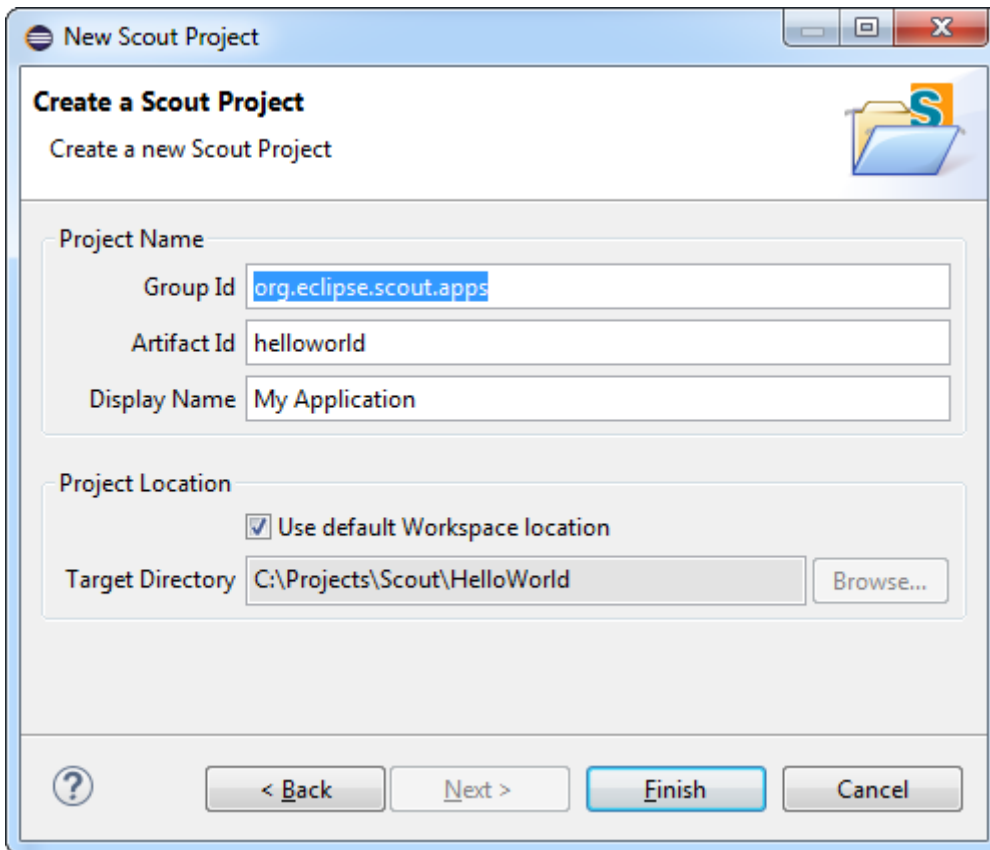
New Scout Project

Create a Scout Project

Create a new Scout Project

Project Name

Group Id org.eclipse.scout.apps

Artifact Id helloworld

Display Name My Application

Project Location

Use default Workspace location

Target Directory C:\Projects\Scout\HelloWorld

Browse...

?

< Back

Next >

Finish

Cancel